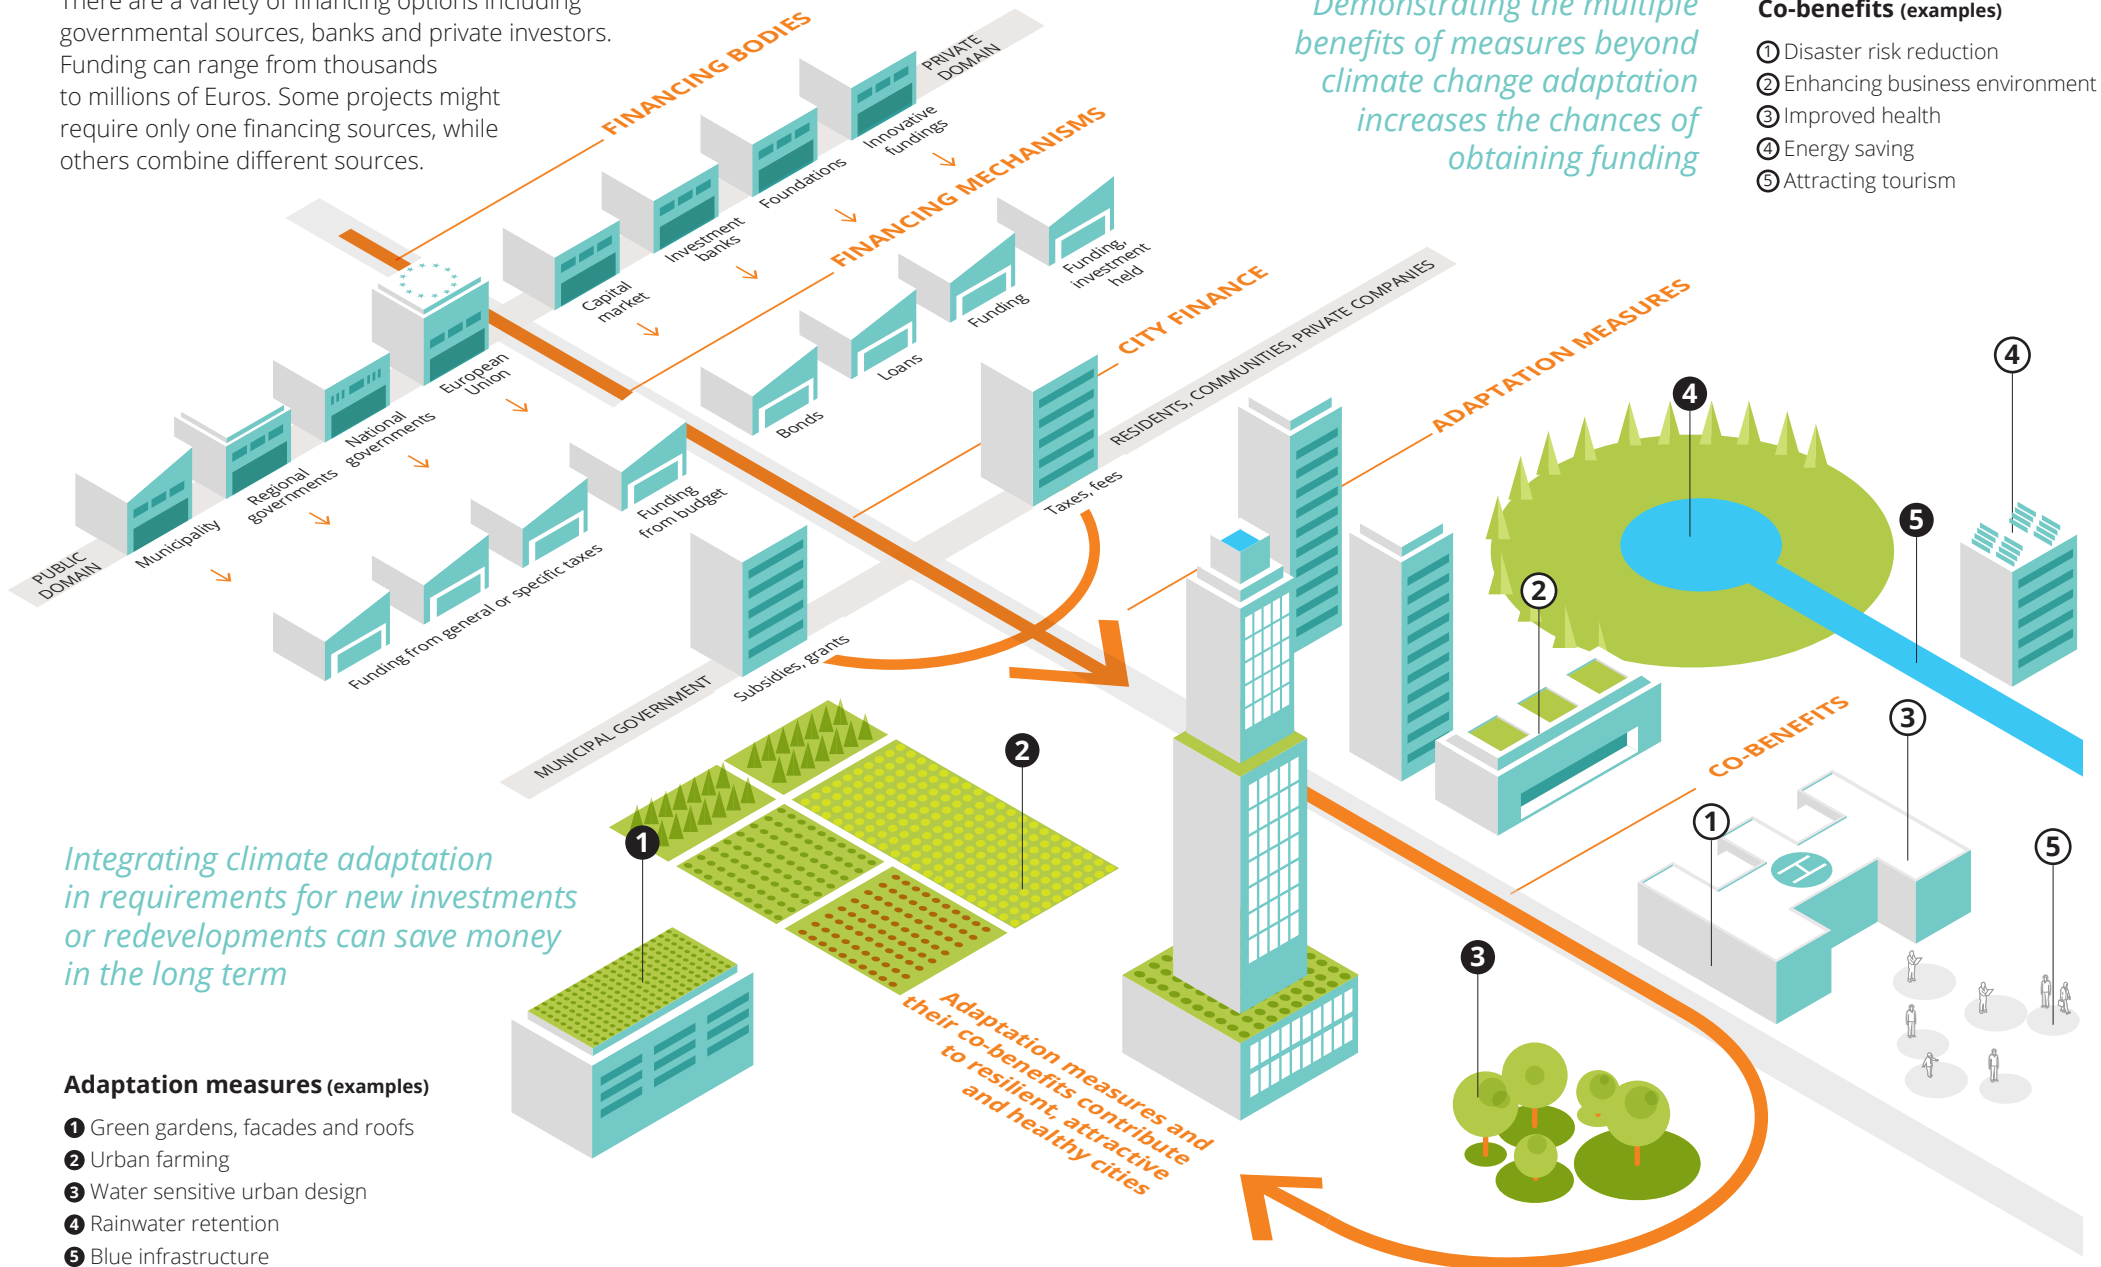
There are a variety of financing options including governmental sources, banks and private investors. Funding can range from thousands to millions of Euros. Some projects might require only one financing sources, while others combine different sources.

Demonstrating the multiple benefits of measures beyond climate change adaptation increases the chances of obtaining funding

Co-benefits (examples)
① Disaster risk reduction
② Enhancing business environment
③ Improved health
④ Energy saving
⑤ Attracting tourism

FINANCING BODIES
PRIVATE DOMAIN
Innovative fundings
Foundations
Investment banks
Capital market
European Union
National governments
Regional governments
Municipality
PUBLIC DOMAIN

FINANCING MECHANISMS
Funding, investment held
Funding
Loans
Bonds
Funding from budget
Funding from general or specific taxes

CITY FINANCE
RESIDENTS, COMMUNITIES, PRIVATE COMPANIES
Taxes, fees
Subsidies, grants
MUNICIPAL GOVERNMENT

ADAPTATION MEASURES
CO-BENEFITS

Integrating climate adaptation in requirements for new investments or redevelopments can save money in the long term

Adaptation measures and their co-benefits contribute to resilient, attractive and healthy cities

Adaptation measures (examples)
❶ Green gardens, facades and roofs
❷ Urban farming
❸ Water sensitive urban design
❹ Rainwater retention
❺ Blue infrastructure